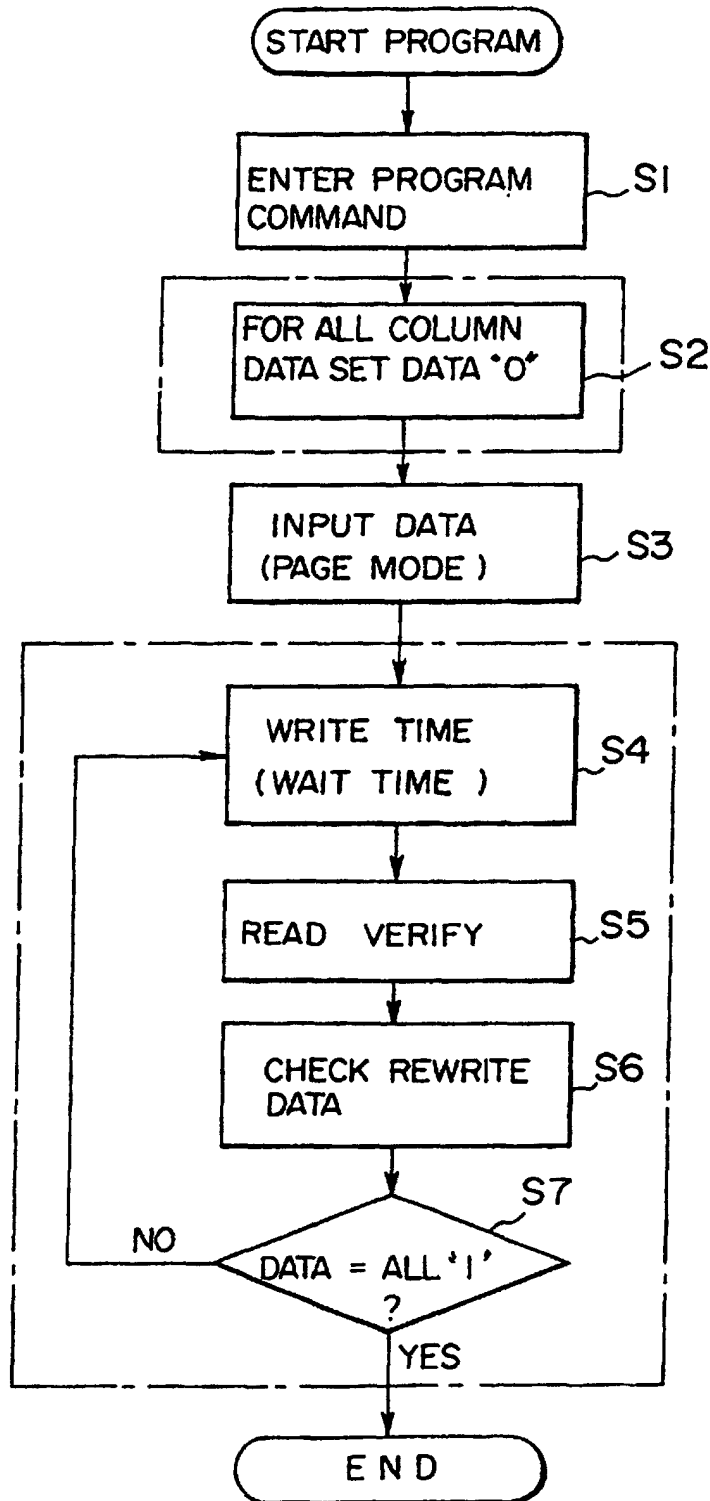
START PROGRAM

ENTER PROGRAM COMMAND

S1

FOR ALL COLUMN DATA SET DATA "0"

S2

INPUT DATA (PAGE MODE)

S3

WRITE TIME (WAIT TIME)

S4

READ VERIFY

S5

CHECK REWRITE DATA

S6

S7

NO

DATA = ALL '1' ?

YES

END